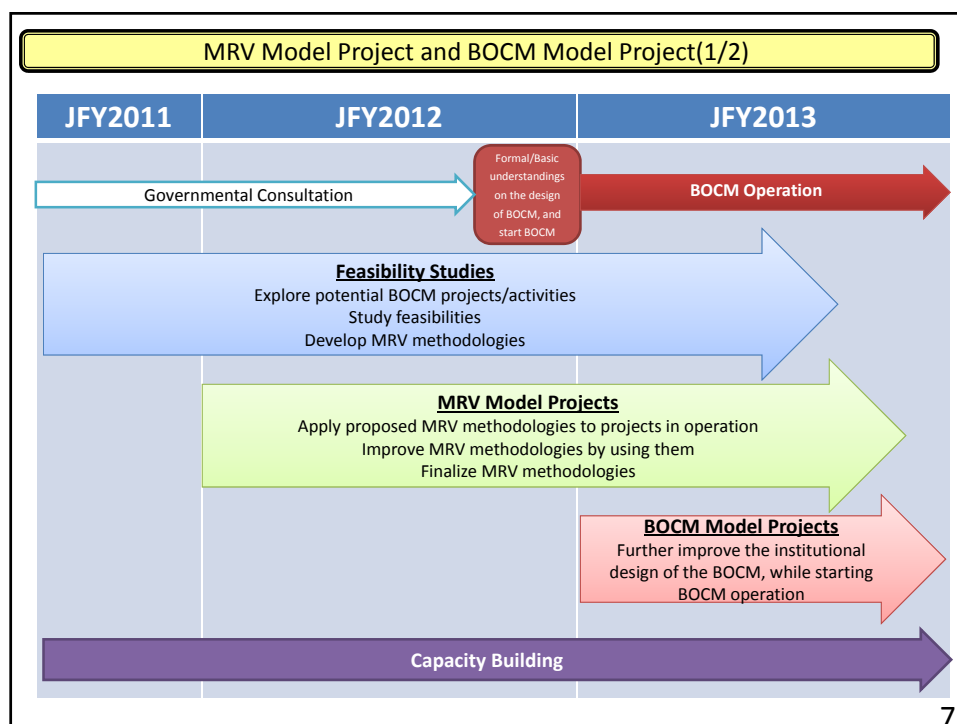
MRV Model Project and BOCM Model Project(1/2)

| JFY2011 | JFY2012 | JFY2013 |
|---|---|---|

Governmental Consultation

Formal/Basic understandings on the design of BOCM, and start BOCM

BOCM Operation

Feasibility Studies
Explore potential BOCM projects/activities
Study feasibilities
Develop MRV methodologies

MRV Model Projects
Apply proposed MRV methodologies to projects in operation
Improve MRV methodologies by using them
Finalize MRV methodologies

BOCM Model Projects
Further improve the institutional design of the BOCM, while starting BOCM operation

Capacity Building

7